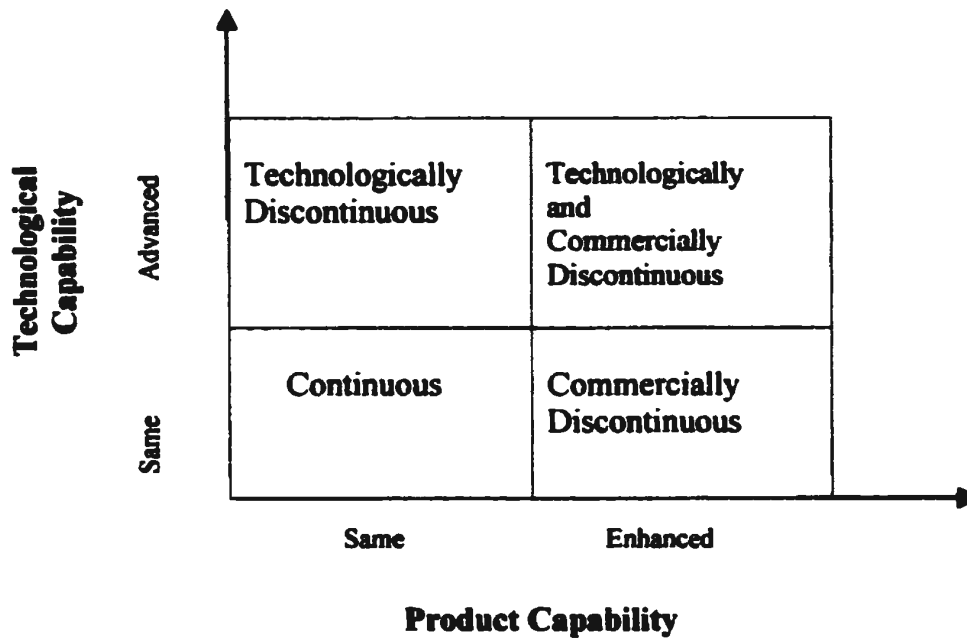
Technological Capability

Advanced

Same

| Technologically Discontinuous | Technologically and Commercially Discontinuous |
|---|---|
| Continuous | Commercially Discontinuous |

Same

Enhanced

Product Capability